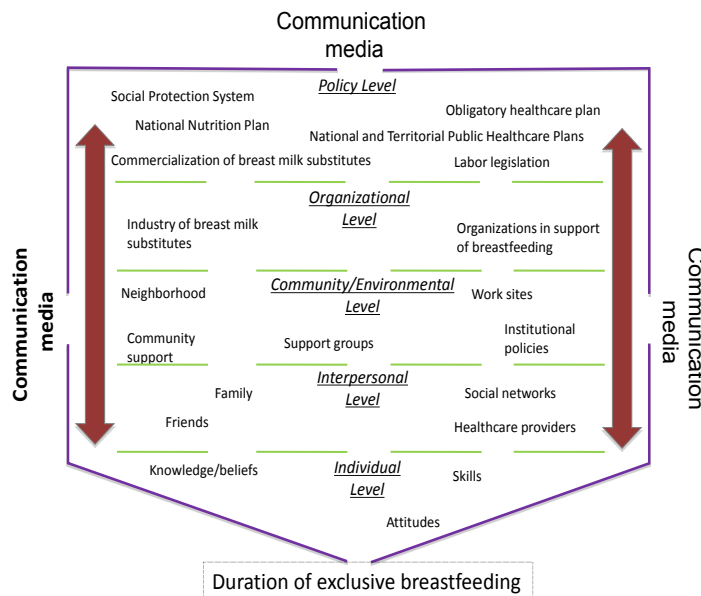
Communication media

Policy Level

Social Protection System

Obligatory healthcare plan

National Nutrition Plan

National and Territorial Public Healthcare Plans

Commercialization of breast milk substitutes

Labor legislation

Organizational Level

Industry of breast milk substitutes

Organizations in support of breastfeeding

Community/Environmental Level

Neighborhood

Work sites

Community support

Support groups

Institutional policies

Interpersonal Level

Family

Social networks

Friends

Healthcare providers

Individual Level

Knowledge/beliefs

Skills

Attitudes

Communication media

Communication media

Duration of exclusive breastfeeding